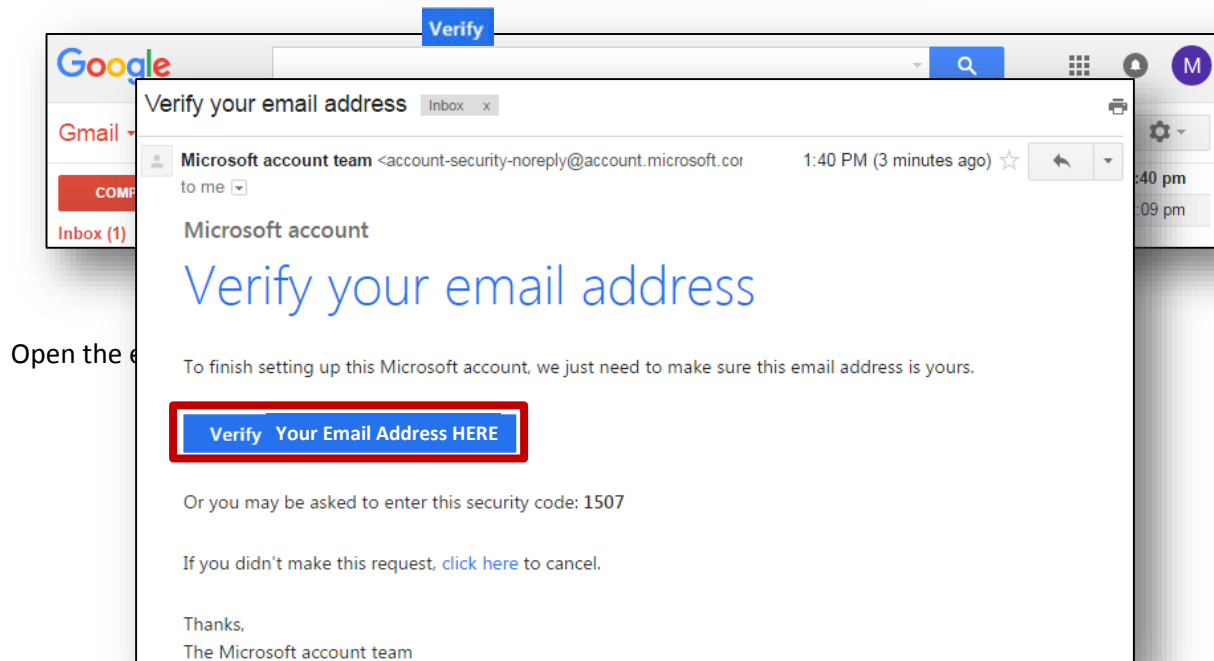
Verify

Google

M

Gmail

COMP

Inbox (1)

:40 pm

:09 pm

Open the e

Verify your email address Inbox x

Microsoft account team <account-security-noreply@account.microsoft.cor 1:40 PM (3 minutes ago)

to me

Microsoft account

Verify your email address

To finish setting up this Microsoft account, we just need to make sure this email address is yours.

Verify Your Email Address HERE

Or you may be asked to enter this security code: **1507**

If you didn't make this request, click here to cancel.

Thanks,
The Microsoft account team